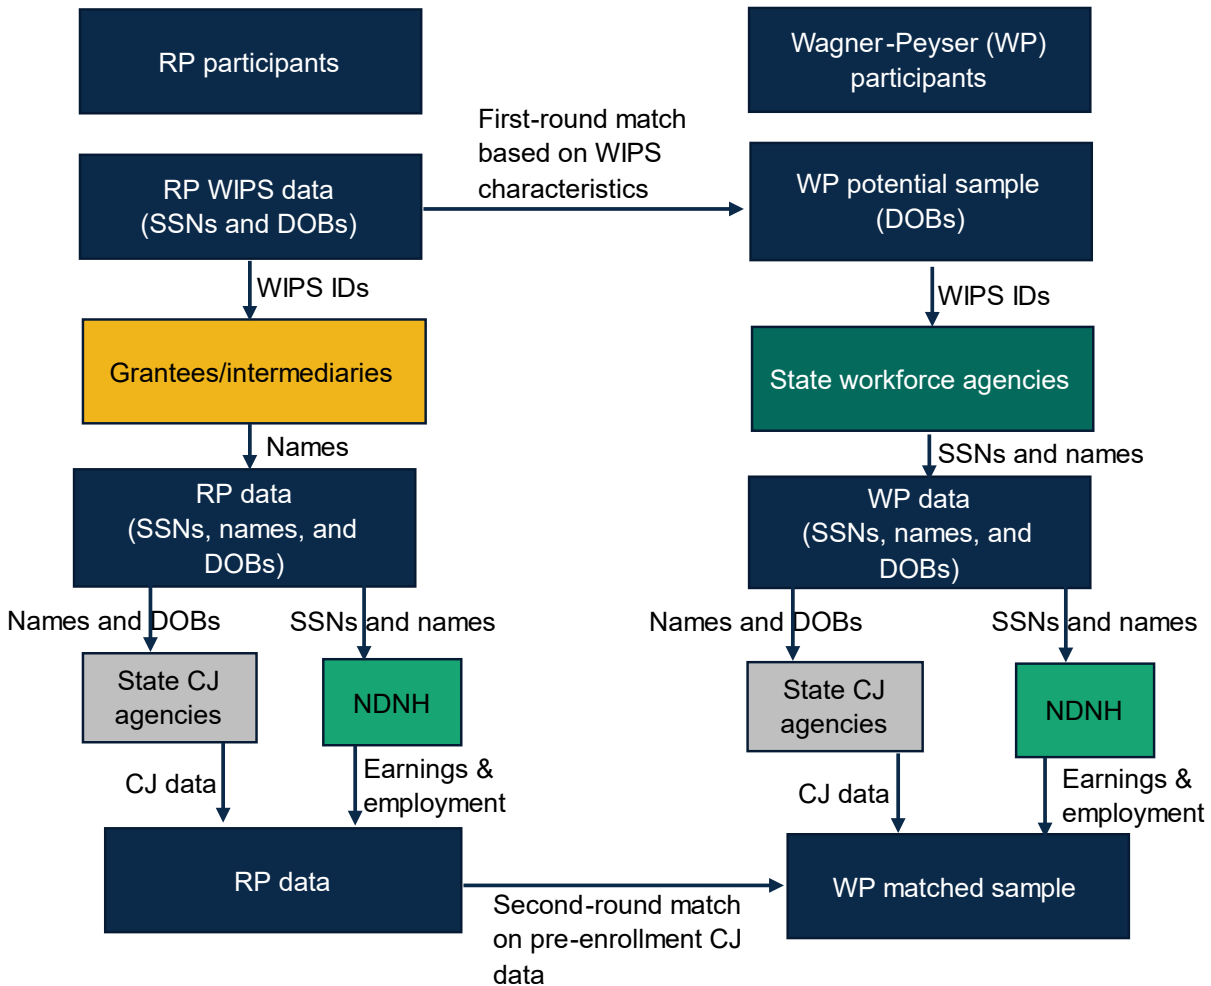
RP participants

Wagner-Peyser (WP) participants

First-round match based on WIPS characteristics

RP WIPS data (SSNs and DOBs)

WP potential sample (DOBs)

WIPS IDs

WIPS IDs

Grantees/intermediaries

State workforce agencies

Names

SSNs and names

RP data (SSNs, names, and DOBs)

WP data (SSNs, names, and DOBs)

Names and DOBs

SSNs and names

Names and DOBs

SSNs and names

State CJ agencies

NDNH

State CJ agencies

NDNH

CJ data

Earnings & employment

CJ data

Earnings & employment

RP data

WP matched sample

Second-round match on pre-enrollment CJ data